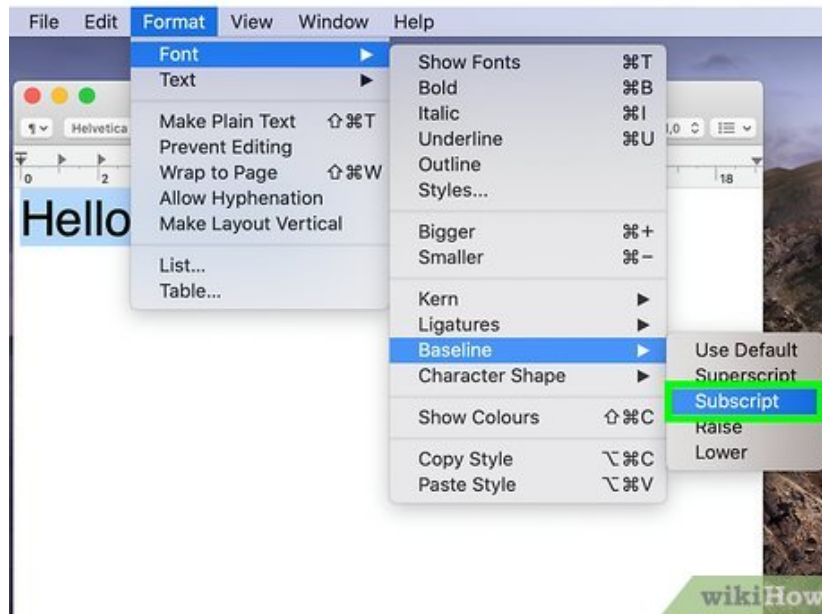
File Edit Format View Window Help

Font
Text
Make Plain Text ⇧⌘T
Prevent Editing
Wrap to Page ⇧⌘W
Allow Hyphenation
Make Layout Vertical
List...
Table...

Show Fonts ⌘T
Bold ⌘B
Italic ⌘I
Underline ⌘U
Outline
Styles...
Bigger ⌘+
Smaller ⌘−
Kern
Ligatures
Baseline
Character Shape
Show Colours ⇧⌘C
Copy Style ⌥⌘C
Paste Style ⌥⌘V

Use Default
Superscript
Subscript
Raise
Lower

¶ Helvetica
0 2
1,0
18

Hello

wikiHow